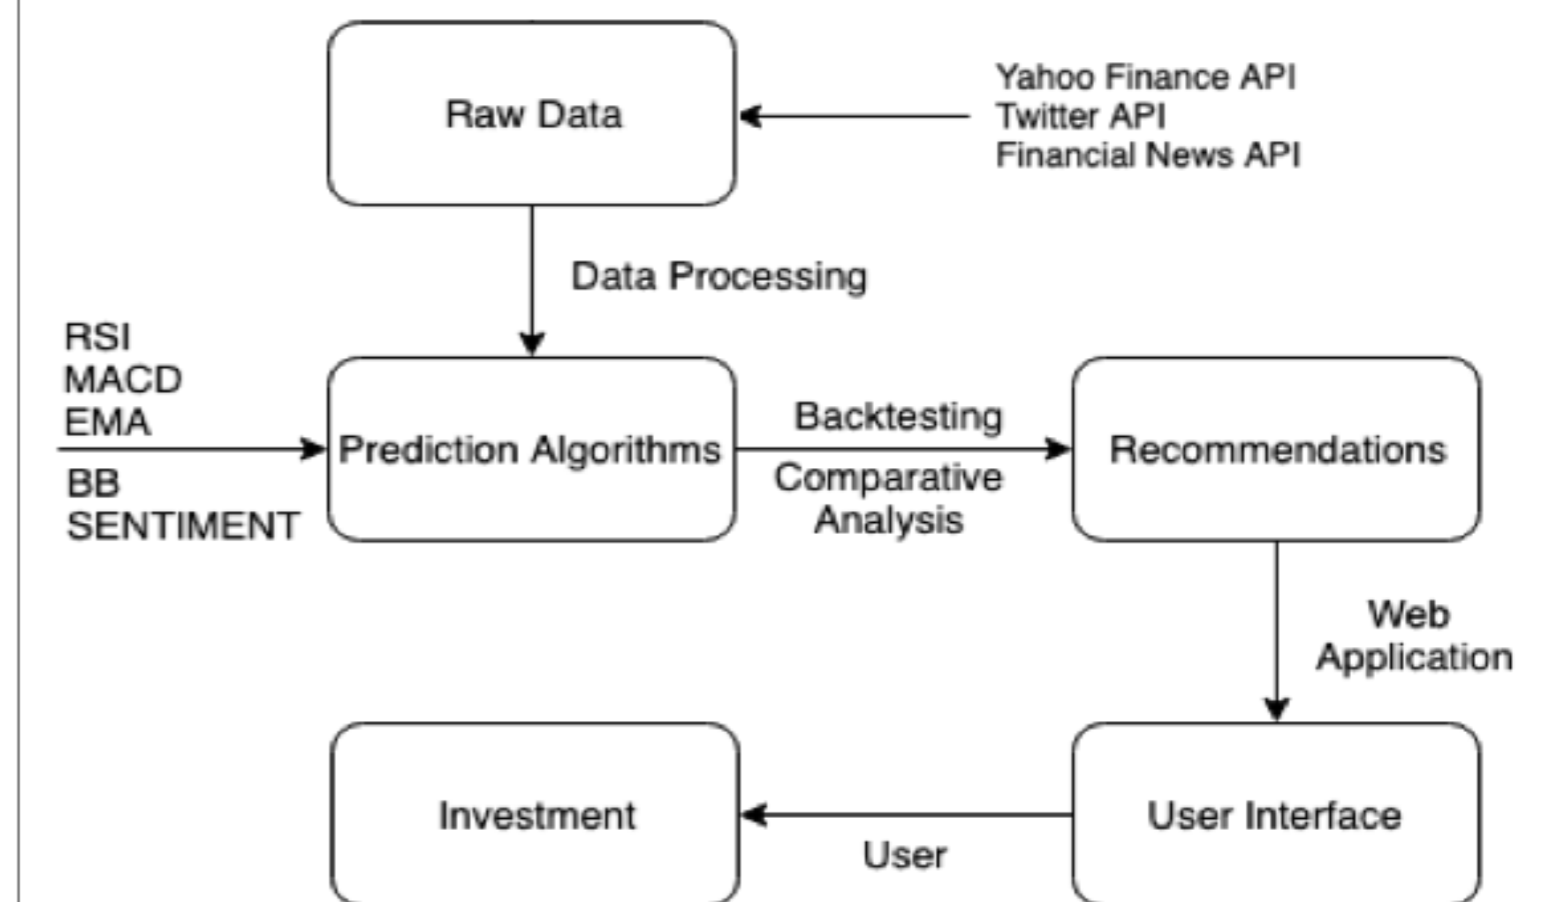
Raw Data

Yahoo Finance API
Twitter API
Financial News API

Data Processing

RSI
MACD
EMA

BB
SENTIMENT

Prediction Algorithms

Backtesting

Comparative Analysis

Recommendations

Web Application

Investment

User

User Interface